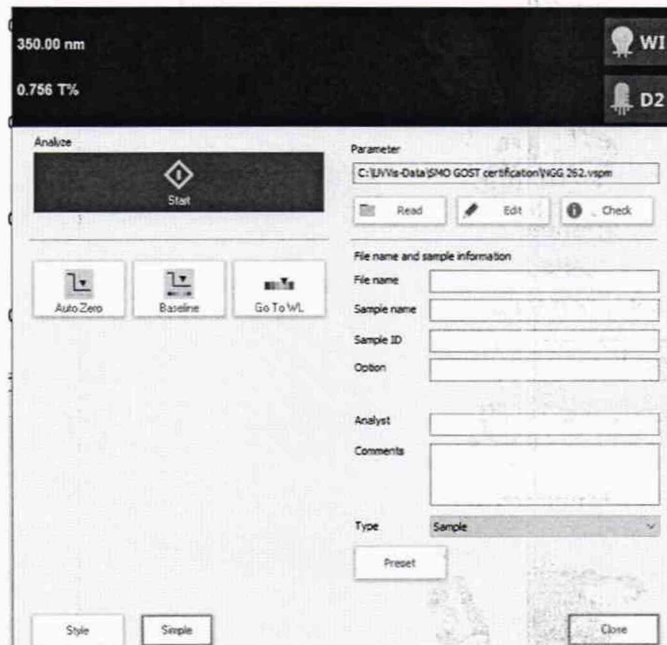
350.00 nm

0.756 T%

WI

D2

Analyze

Start

Auto Zero

Baseline

Go To WL

Parameter

C:\UVVis-Data\SMO GOST certification\NGG 262.vspm

Read

Edit

Check

File name and sample information

File name

Sample name

Sample ID

Option

Analyst

Comments

Type

Sample

Preset

Style

Simple

Close